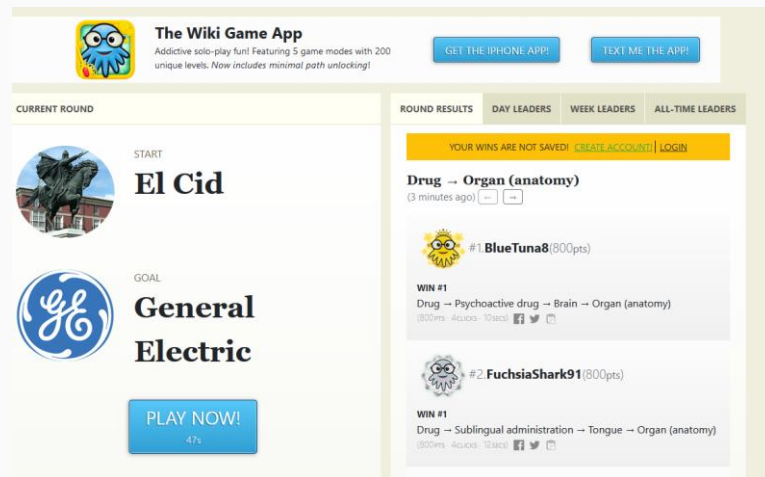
The Wiki Game App
Addictive solo-play fun! Featuring 5 game modes with 200 unique levels. *Now includes minimal path unlocking!*

GET THE IPHONE APP!

TEXT ME THE APP!

CURRENT ROUND

START
El Cid

GOAL
General Electric

PLAY NOW!
47s

ROUND RESULTS | DAY LEADERS | WEEK LEADERS | ALL-TIME LEADERS

YOUR WINS ARE NOT SAVED! CREATE ACCOUNT | LOGIN

Drug → Organ (anatomy)
(3 minutes ago) ← →

#1. BlueTuna8 (800pts)
WIN #1
Drug → Psychoactive drug → Brain → Organ (anatomy)
(800pts · 4clicks · 10secs)

#2. FuchsiaShark91 (800pts)
WIN #1
Drug → Sublingual administration → Tongue → Organ (anatomy)
(800pts · 4clicks · 12secs)